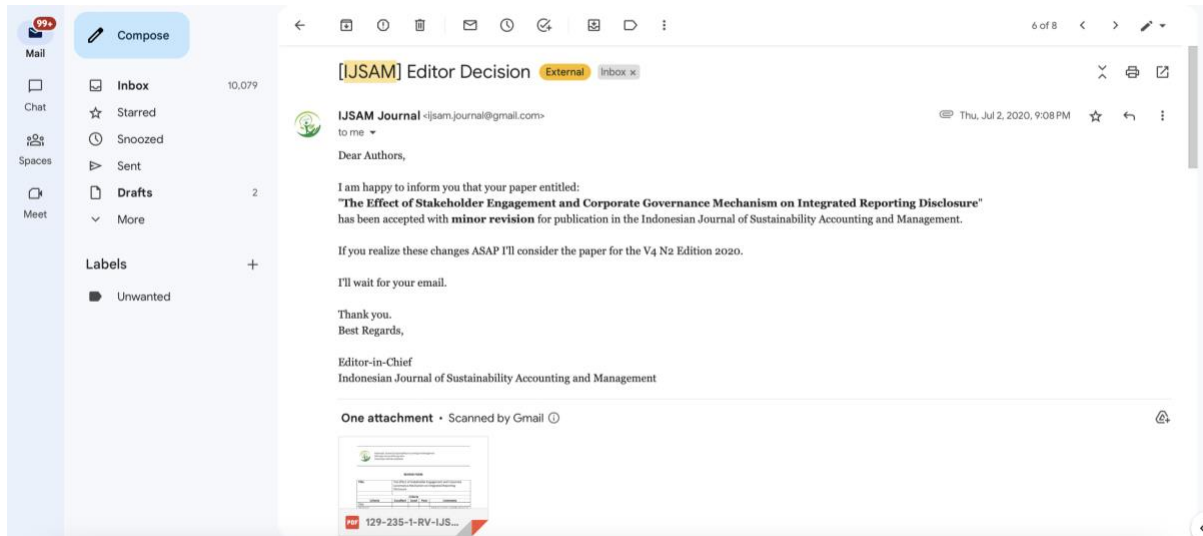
99+
Mail
Chat
Spaces
Meet

Compose
Inbox 10,079
Starred
Snoozed
Sent
Drafts 2
More

Labels +
Unwanted

6 of 8

[IJSAM] Editor Decision External Inbox ×

IJSAM Journal <ijsam.journal@gmail.com>
to me
Thu, Jul 2, 2020, 9:08 PM

Dear Authors,

I am happy to inform you that your paper entitled:
"The Effect of Stakeholder Engagement and Corporate Governance Mechanism on Integrated Reporting Disclosure"
has been accepted with minor revision for publication in the Indonesian Journal of Sustainability Accounting and Management.

If you realize these changes ASAP I'll consider the paper for the V4 N2 Edition 2020.

I'll wait for your email.

Thank you.
Best Regards,

Editor-in-Chief
Indonesian Journal of Sustainability Accounting and Management

One attachment • Scanned by Gmail

129-235-1-RV-IJS...